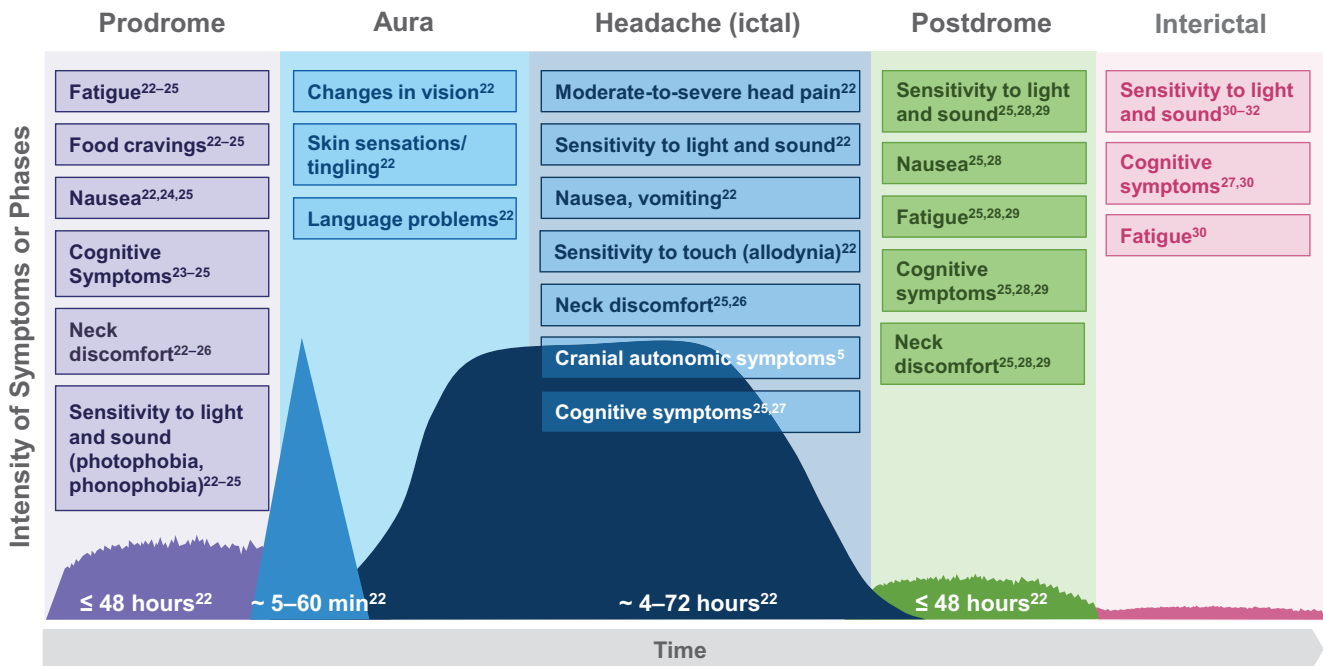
Prodrome

Aura

Headache (ictal)

Postdrome

Interictal

Intensity of Symptoms or Phases

Fatigue$^{22–25}$

Food cravings$^{22–25}$

Nausea$^{22,24,25}$

Cognitive Symptoms$^{23–25}$

Neck discomfort$^{22–26}$

Sensitivity to light and sound (photophobia, phonophobia)$^{22–25}$

Changes in vision$^{22}$

Skin sensations/ tingling$^{22}$

Language problems$^{22}$

Moderate-to-severe head pain$^{22}$

Sensitivity to light and sound$^{22}$

Nausea, vomiting$^{22}$

Sensitivity to touch (allodynia)$^{22}$

Neck discomfort$^{25,26}$

Cranial autonomic symptoms$^{5}$

Cognitive symptoms$^{25,27}$

Sensitivity to light and sound$^{25,28,29}$

Nausea$^{25,28}$

Fatigue$^{25,28,29}$

Cognitive symptoms$^{25,28,29}$

Neck discomfort$^{25,28,29}$

Sensitivity to light and sound$^{30–32}$

Cognitive symptoms$^{27,30}$

Fatigue$^{30}$

≤ 48 hours$^{22}$

~ 5–60 min$^{22}$

~ 4–72 hours$^{22}$

≤ 48 hours$^{22}$

Time